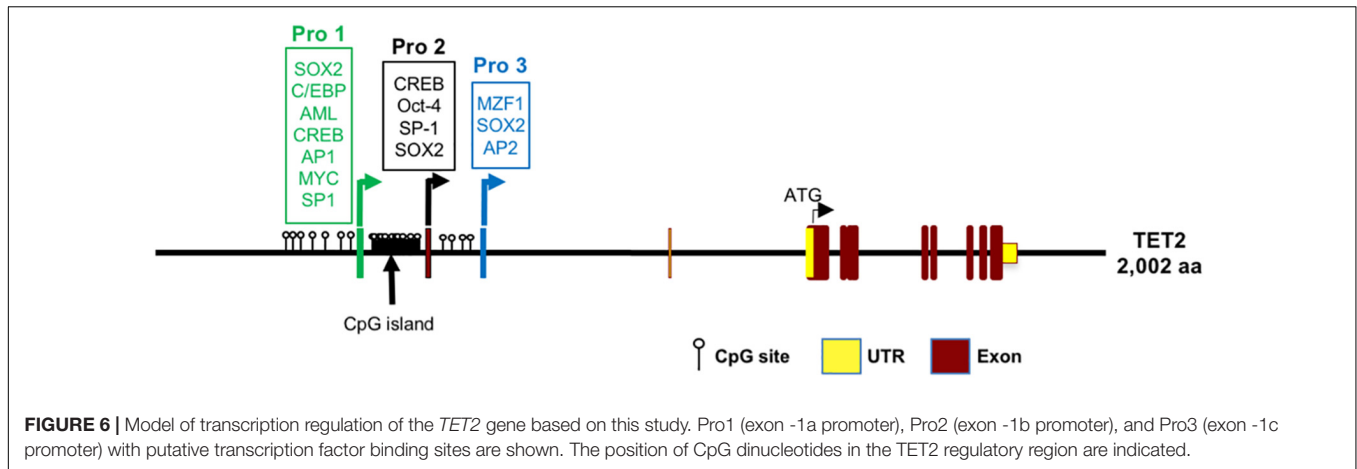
Pro 1
SOX2
C/EBP
AML
CREB
AP1
MYC
SP1

Pro 2
CREB
Oct-4
SP-1
SOX2

Pro 3
MZF1
SOX2
AP2

ATG

TET2
2,002 aa

CpG island

CpG site
UTR
Exon

**FIGURE 6 |** Model of transcription regulation of the *TET2* gene based on this study. Pro1 (exon -1a promoter), Pro2 (exon -1b promoter), and Pro3 (exon -1c promoter) with putative transcription factor binding sites are shown. The position of CpG dinucleotides in the TET2 regulatory region are indicated.